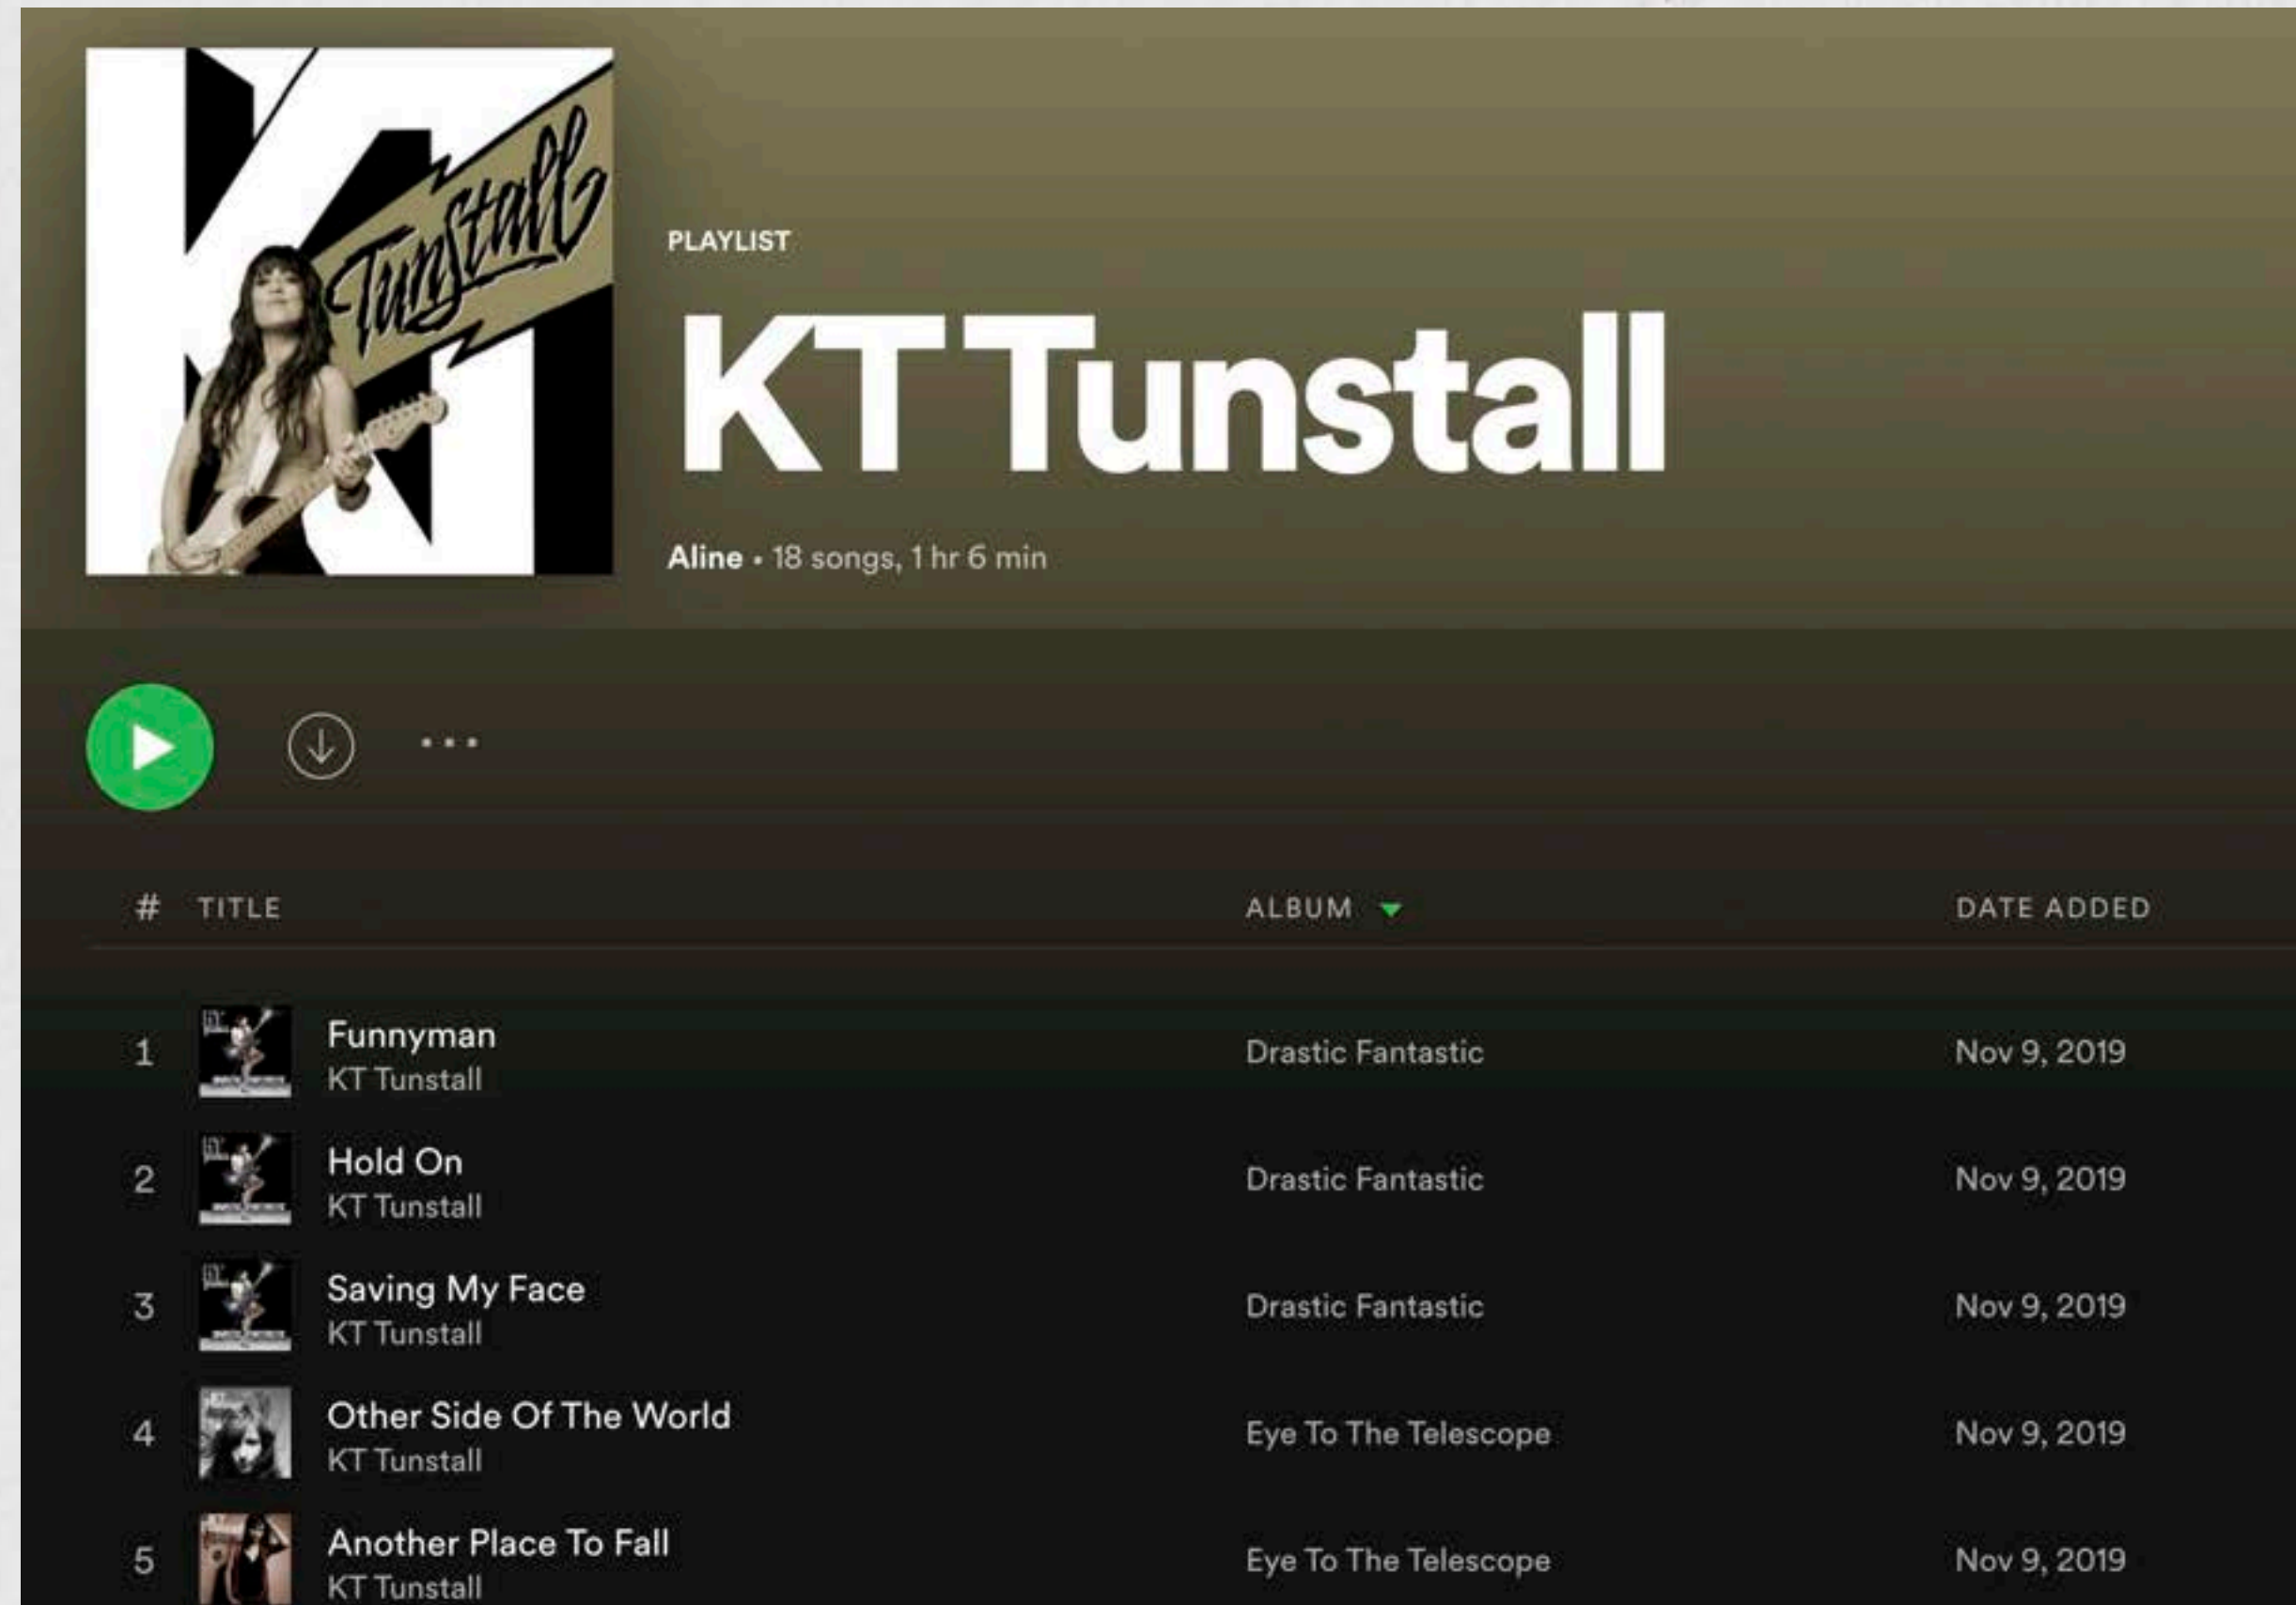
KT Tunstall

PLAYLIST

KT Tunstall

Aline • 18 songs, 1 hr 6 min

| # | TITLE | ALBUM | DATE ADDED |
|---|---|---|---|
| 1 | Funnyman KT Tunstall | Drastic Fantastic | Nov 9, 2019 |
| 2 | Hold On KT Tunstall | Drastic Fantastic | Nov 9, 2019 |
| 3 | Saving My Face KT Tunstall | Drastic Fantastic | Nov 9, 2019 |
| 4 | Other Side Of The World KT Tunstall | Eye To The Telescope | Nov 9, 2019 |
| 5 | Another Place To Fall KT Tunstall | Eye To The Telescope | Nov 9, 2019 |